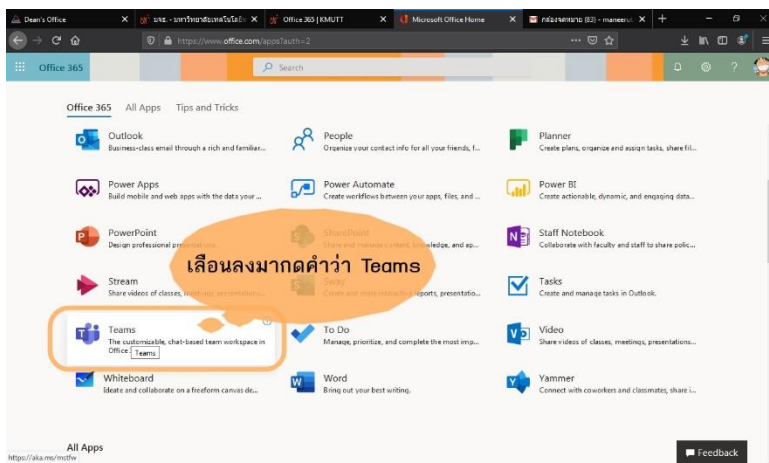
Dean's Office | มจธ. - มหาวิทยาลัยเทคโนโลยี | Office 365 | KMUTT | Microsoft Office Home | กล่องจดหมาย (83) - maneerut

https://www.office.com/apps?auth=2

Office 365

Search

Office 365 All Apps Tips and Tricks

Outlook
Business-class email through a rich and familiar...

People
Organize your contact info for all your friends, f...

Planner
Create plans, organize and assign tasks, share fil...

Power Apps
Build mobile and web apps with the data your ...

Power Automate
Create workflows between your apps, files, and ...

Power BI
Create actionable, dynamic, and engaging data...

PowerPoint
Design professional presentations.

SharePoint
Share and manage content, knowledge, and ap...

Staff Notebook
Collaborate with faculty and staff to share polic...

เลื่อนลงมากดคำว่า Teams

Stream
Share videos of classes, meetings, presentations...

Sway
Create and share interactive reports, presentatio...

Tasks
Create and manage tasks in Outlook.

Teams
The customizable, chat-based team workspace in Office
Teams

To Do
Manage, prioritize, and complete the most imp...

Video
Share videos of classes, meetings, presentations...

Whiteboard
Ideate and collaborate on a freeform canvas de...

Word
Bring out your best writing.

Yammer
Connect with coworkers and classmates, share i...

All Apps

https://aka.ms/mstfw

Feedback